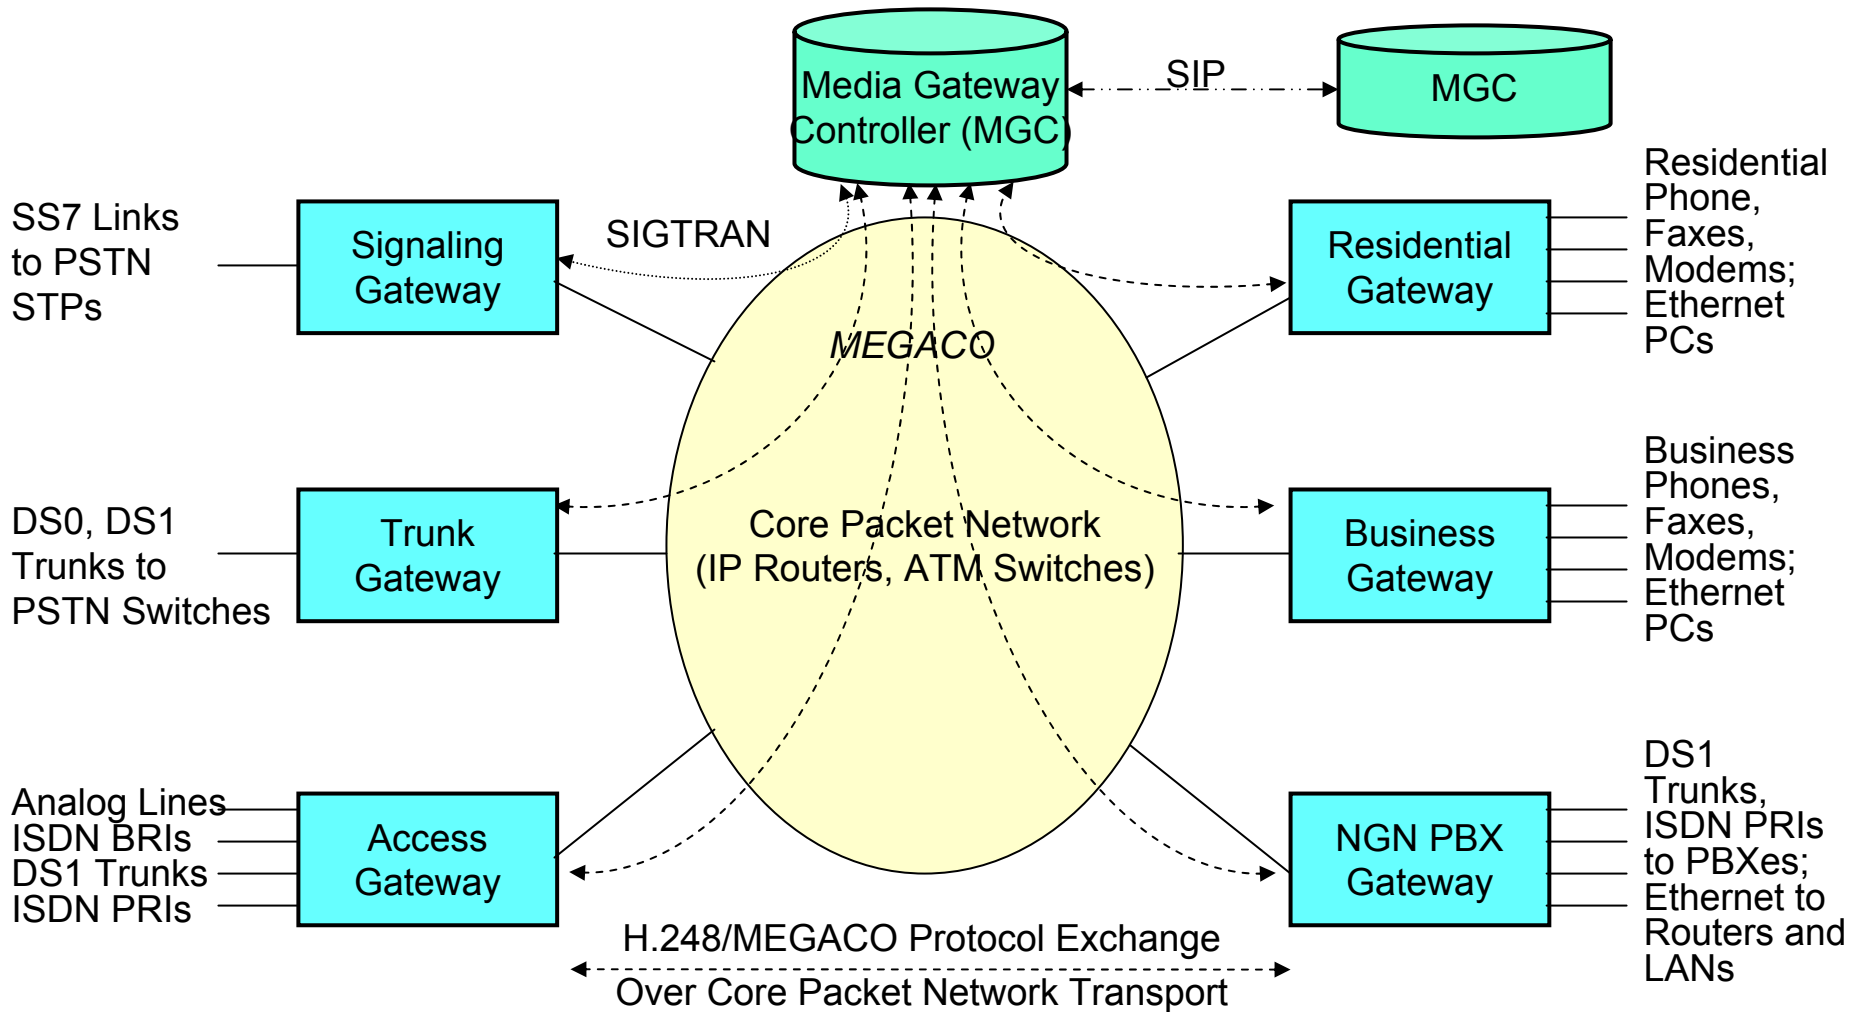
Media Gateway Controller (MGC)

SIP

MGC

Residential Phone, Faxes, Modems; Ethernet PCs

SS7 Links to PSTN STPs

Signaling Gateway

SIGTRAN

Residential Gateway

MEGACO

Business Phones, Faxes, Modems; Ethernet PCs

DS0, DS1 Trunks to PSTN Switches

Trunk Gateway

Core Packet Network (IP Routers, ATM Switches)

Business Gateway

DS1 Trunks, ISDN PRIs to PBXes; Ethernet to Routers and LANs

Analog Lines
ISDN BRIs
DS1 Trunks
ISDN PRIs

Access Gateway

NGN PBX Gateway

H.248/MEGACO Protocol Exchange
Over Core Packet Network Transport